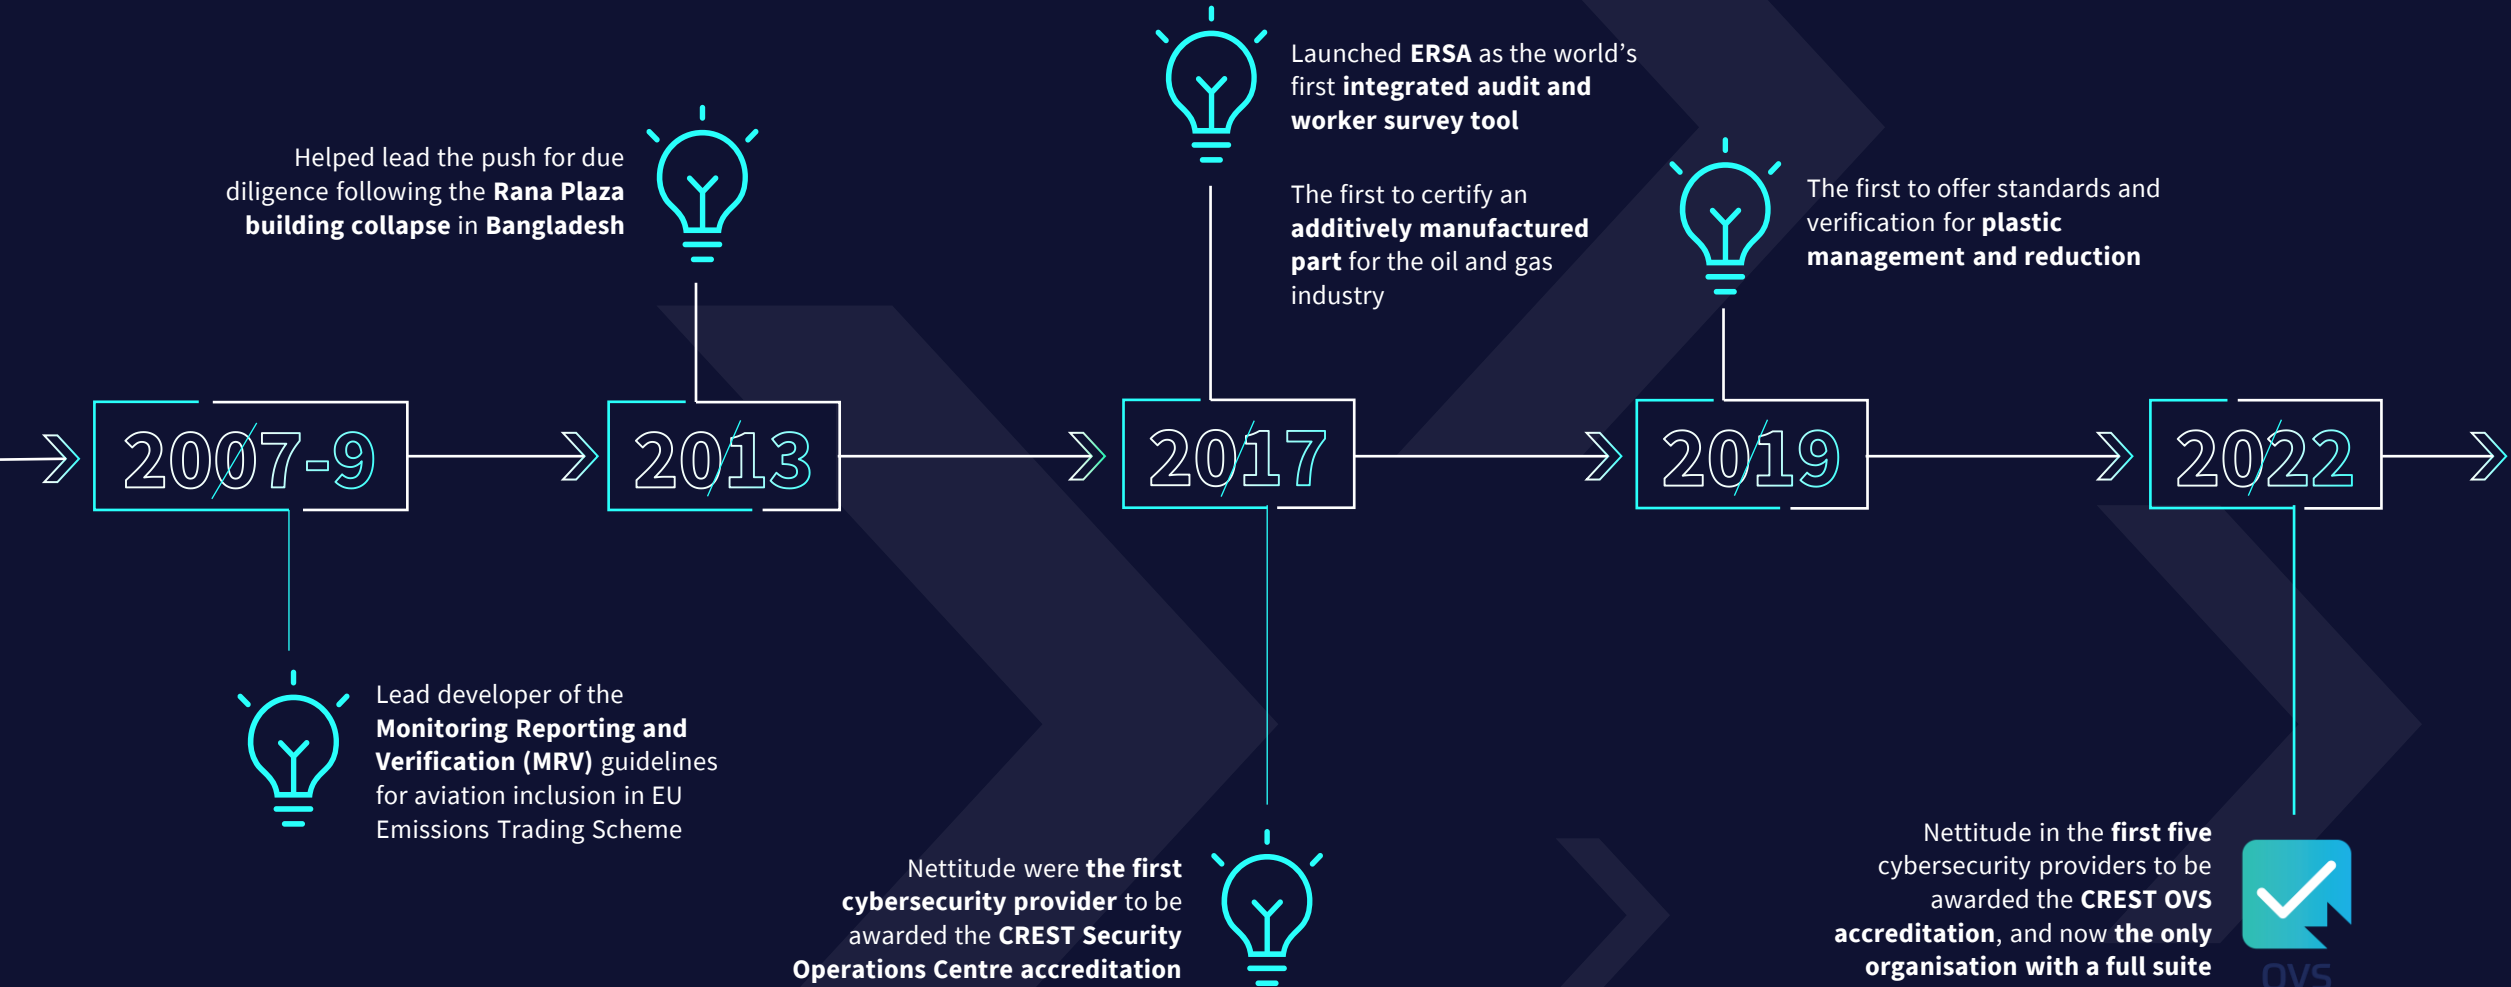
Launched **ERSA** as the world's first **integrated audit and worker survey tool**

Helped lead the push for due diligence following the **Rana Plaza building collapse** in **Bangladesh**

The first to certify an **additively manufactured part** for the oil and gas industry

The first to offer standards and verification for **plastic management and reduction**

2007-9

2013

2017

2019

2022

Lead developer of the **Monitoring Reporting and Verification (MRV)** guidelines for aviation inclusion in EU Emissions Trading Scheme

Nettitude were **the first cybersecurity provider** to be awarded the **CREST Security Operations Centre accreditation**

Nettitude in the **first five** cybersecurity providers to be awarded the **CREST OVS accreditation**, and now **the only organisation with a full suite**

OVS